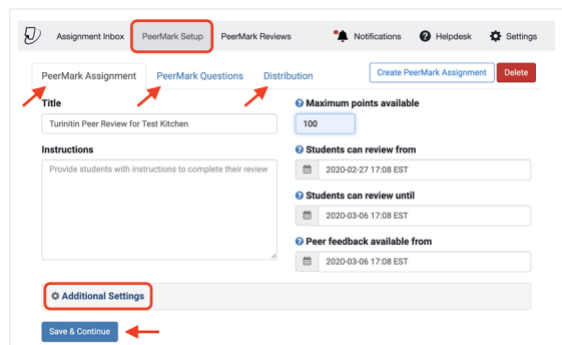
Assignment Inbox PeerMark Setup PeerMark Reviews Notifications Helpdesk Settings

PeerMark Assignment PeerMark Questions Distribution Create PeerMark Assignment Delete

Title

Turinitin Peer Review for Test Kitchen

Instructions

Provide students with instructions to complete their review

Maximum points available

100

Students can review from

2020-02-27 17:08 EST

Students can review until

2020-03-06 17:08 EST

Peer feedback available from

2020-03-06 17:08 EST

Additional Settings

Save & Continue